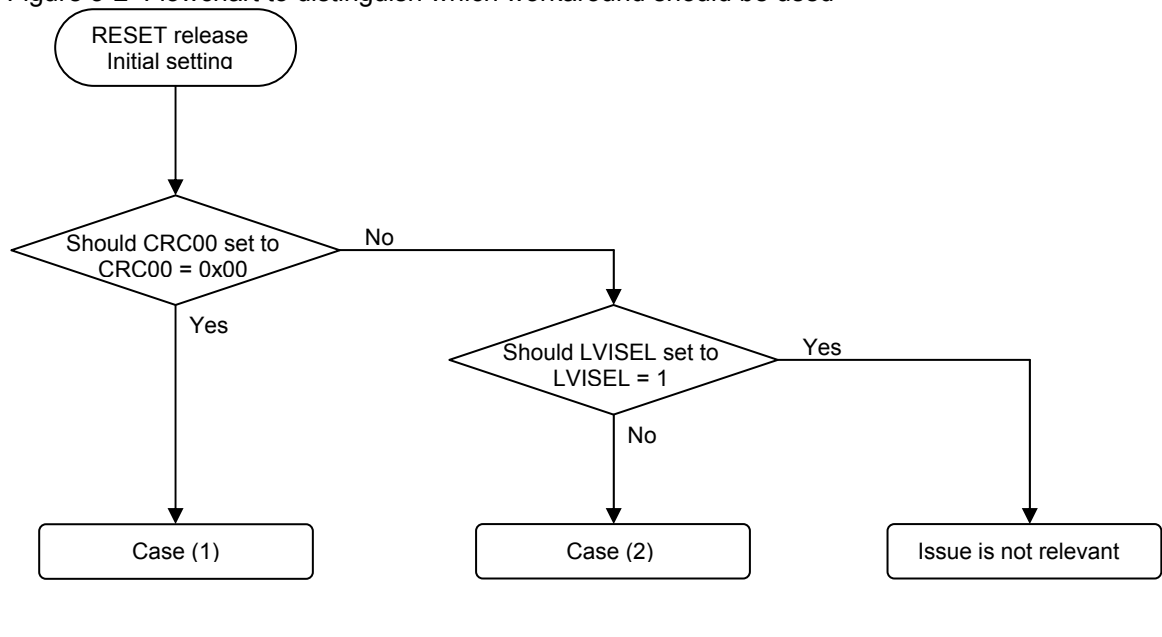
Figure 6-2 Flowchart to distinguish which workaround should be used

RESET release
Initial setting

Should CRC00 set to CRC00 = 0x00

No

Yes

Should LVISEL set to LVISEL = 1

Yes

No

Case (1)

Case (2)

Issue is not relevant